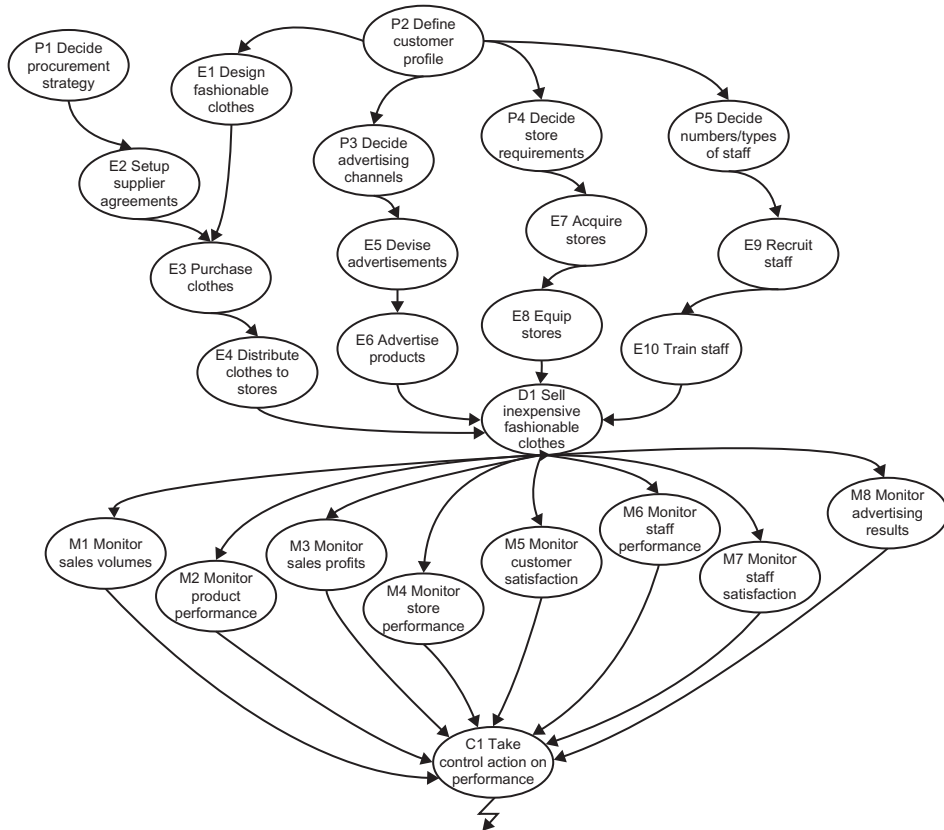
P1 Decide procurement strategy

P2 Define customer profile

E1 Design fashionable clothes

E2 Setup supplier agreements

P3 Decide advertising channels

P4 Decide store requirements

P5 Decide numbers/types of staff

E3 Purchase clothes

E5 Devise advertisements

E7 Acquire stores

E9 Recruit staff

E4 Distribute clothes to stores

E6 Advertise products

E8 Equip stores

E10 Train staff

D1 Sell inexpensive fashionable clothes

M1 Monitor sales volumes

M2 Monitor product performance

M3 Monitor sales profits

M4 Monitor store performance

M5 Monitor customer satisfaction

M6 Monitor staff performance

M7 Monitor staff satisfaction

M8 Monitor advertising results

C1 Take control action on performance